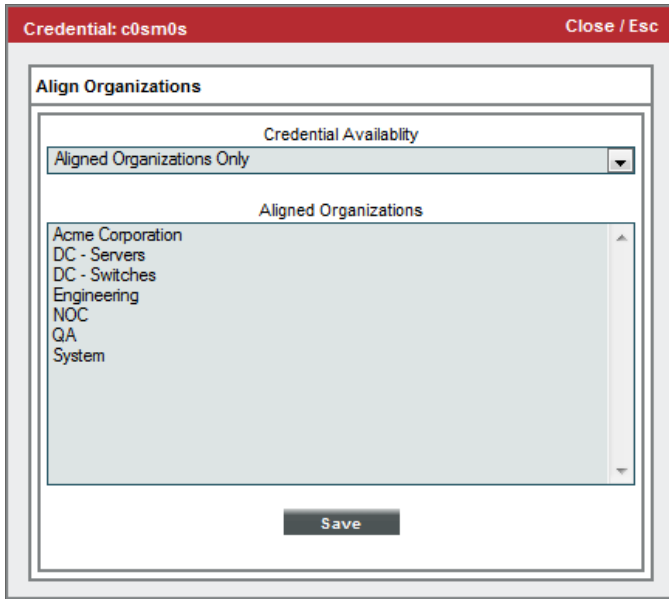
Credential: c0sm0s

Close / Esc

Align Organizations

Credential Availablity

Aligned Organizations Only

Aligned Organizations

Acme Corporation
DC - Servers
DC - Switches
Engineering
NOC
QA
System

Save